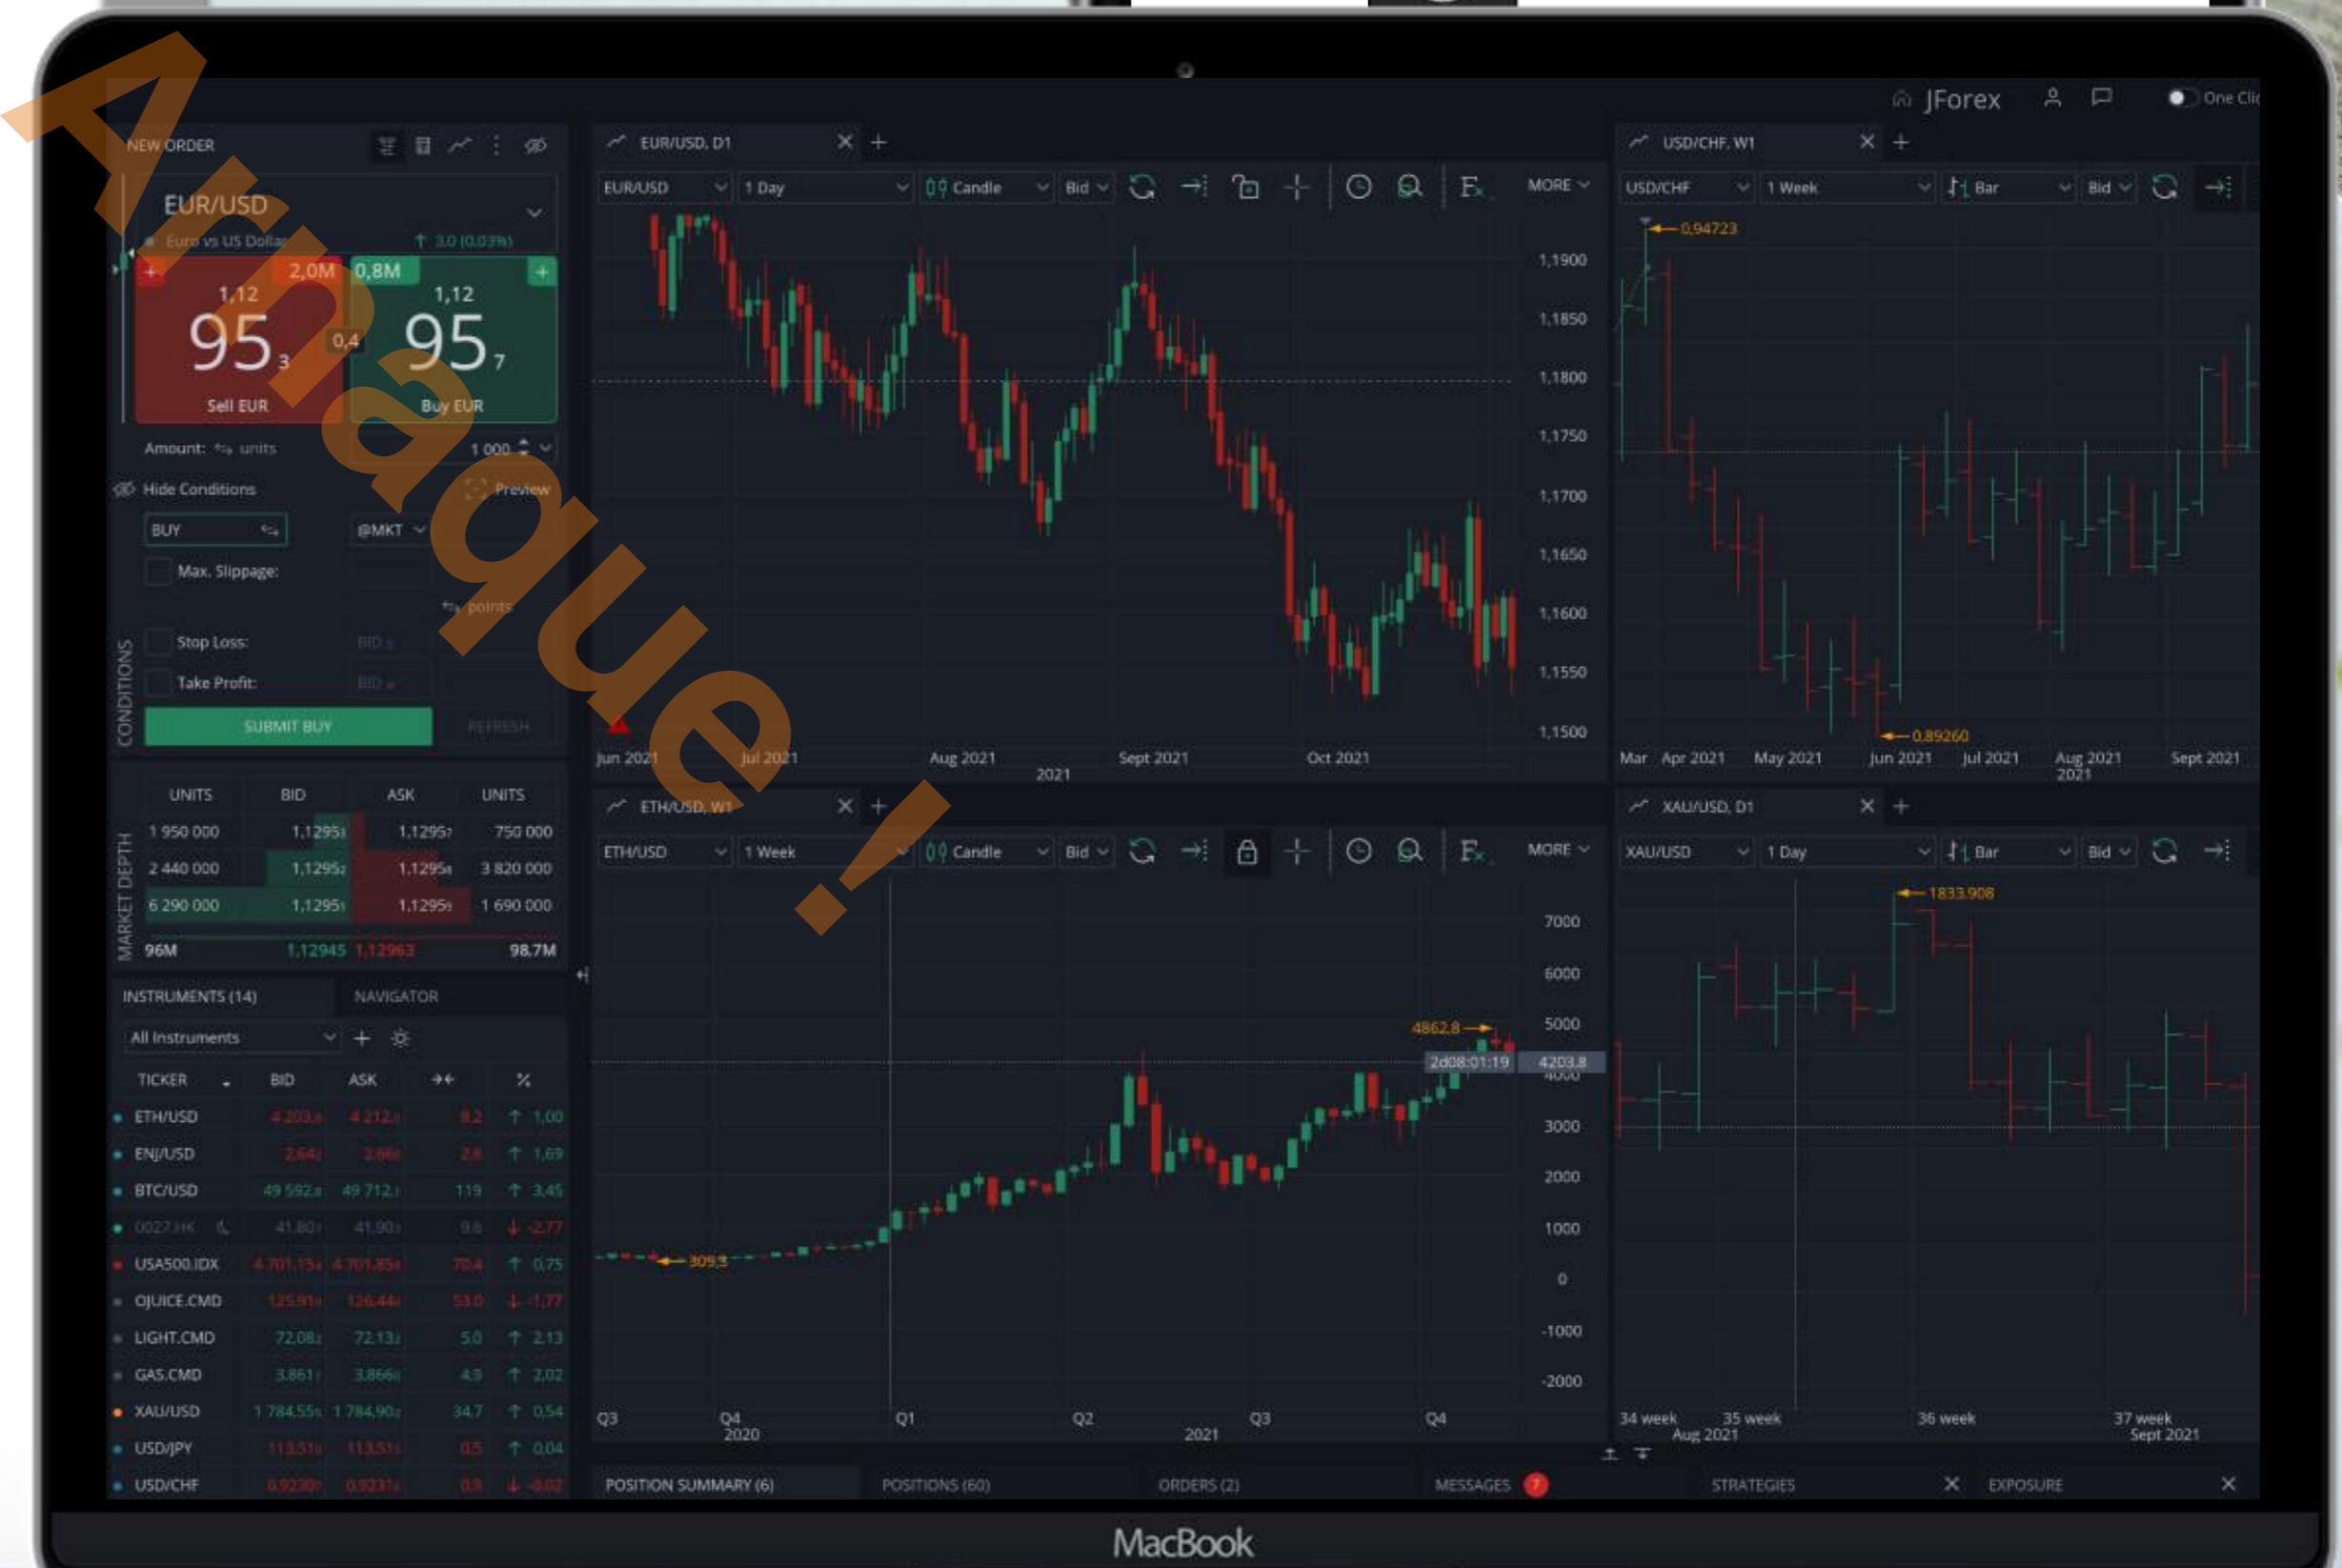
Arnaque !

JForex
One Cli

NEW ORDER

EUR/USD
Euro vs US Dollar
3,0 (0,03%)

2,0M
0,8M
1,12
$95_3$
0,4
1,12
$95_7$
Sell EUR
Buy EUR

Amount: units 1 000

Hide Conditions
Preview

BUY
@MKT
Max. Slippage:
points
Stop Loss:
Take Profit:
CONDITIONS
SUBMIT BUY
REFRESH

MARKET DEPTH

| UNITS | BID | ASK | UNITS |
|---|---|---|---|
| 1 950 000 | 1,1295 | 1,1295 | 750 000 |
| 2 440 000 | 1,1295 | 1,1295 | 3 820 000 |
| 6 290 000 | 1,1295 | 1,1295 | 1 690 000 |
| 96M | 1,12945 | 1,12963 | 98,7M |

INSTRUMENTS (14)
NAVIGATOR
All Instruments

| TICKER | BID | ASK | | % |
|---|---|---|---|---|
| ETH/USD | 4 203 | 4 212 | 8,2 | 1,00 |
| ENJ/USD | 2,64 | 2,66 | 2,8 | 1,69 |
| BTC/USD | 49 592 | 49 712 | 119 | 3,45 |
| 0027.HK | 41,80 | 41,90 | 9,6 | -2,77 |
| USA500.IDX | 4 701,15 | 4 701,85 | 70,4 | 0,75 |
| OJUICE.CMD | 125,91 | 126,44 | 53,0 | -1,77 |
| LIGHT.CMD | 72,08 | 72,13 | 5,0 | 2,13 |
| GAS.CMD | 3,861 | 3,866 | 4,9 | 2,02 |
| XAU/USD | 1 784,55 | 1 784,90 | 34,7 | 0,54 |
| USD/JPY | 113,51 | 113,51 | 0,5 | 0,04 |
| USD/CHF | 0,9230 | 0,9231 | 0,9 | -0,02 |

EUR/USD, D1
EUR/USD
1 Day
Candle
Bid
MORE
1,1900
1,1850
1,1800
1,1750
1,1700
1,1650
1,1600
1,1550
1,1500
Jun 2021
Jul 2021
Aug 2021
2021
Sept 2021
Oct 2021

USD/CHF, W1
USD/CHF
1 Week
Bar
Bid
0,94723
0,89260
Mar
Apr 2021
May 2021
Jun 2021
Jul 2021
Aug 2021
2021
Sept 2021

ETH/USD, W1
ETH/USD
1 Week
Candle
Bid
MORE
7000
6000
5000
4862,8
2d08:01:19
4203,8
3000
2000
1000
0
-1000
-2000
309,3
Q3
Q4
2020
Q1
Q2
2021
Q3
Q4

XAU/USD, D1
XAU/USD
1 Day
Bar
Bid
1833,908
34 week
35 week
Aug 2021
36 week
37 week
Sept 2021

POSITION SUMMARY (6)
POSITIONS (60)
ORDERS (2)
MESSAGES 7
STRATEGIES
EXPOSURE

MacBook